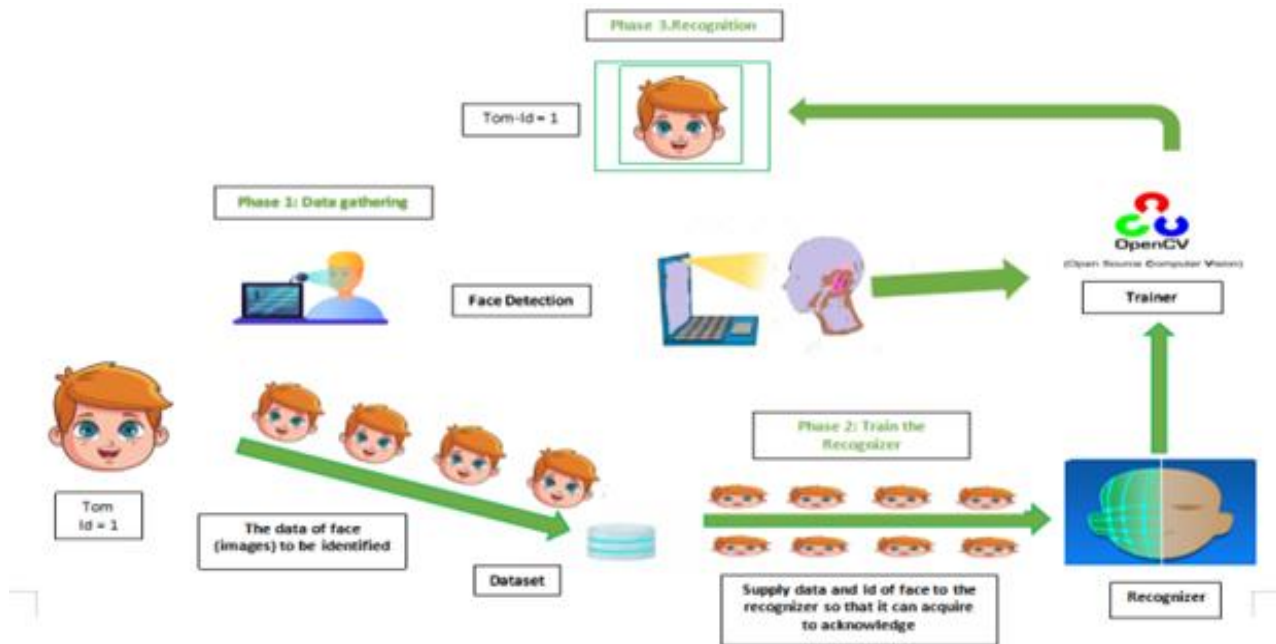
Phase 3.Recognition

Tom-Id = 1

Phase 1: Data gathering

OpenCV
(Open Source Computer Vision)

Face Detection

Trainer

Phase 2: Train the Recognizer

Tom
Id = 1

The data of face (images) to be identified

Dataset

Supply data and id of face to the recognizer so that it can acquire to acknowledge

Recognizer